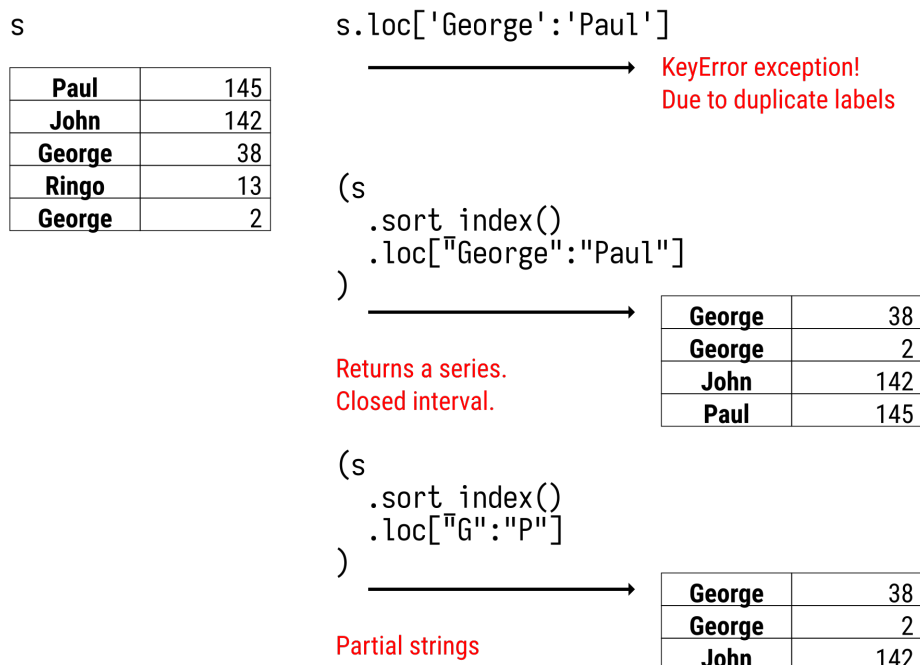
s

| Paul | 145 |
|---|---|
| John | 142 |
| George | 38 |
| Ringo | 13 |
| George | 2 |

s.loc['George':'Paul']

KeyError exception!
Due to duplicate labels

(s
  .sort_index()
  .loc["George":"Paul"]
)

| George | 38 |
|---|---|
| George | 2 |
| John | 142 |
| Paul | 145 |

Returns a series.
Closed interval.

(s
  .sort_index()
  .loc["G":"P"]
)

| George | 38 |
|---|---|
| George | 2 |
| John | 142 |

Partial strings